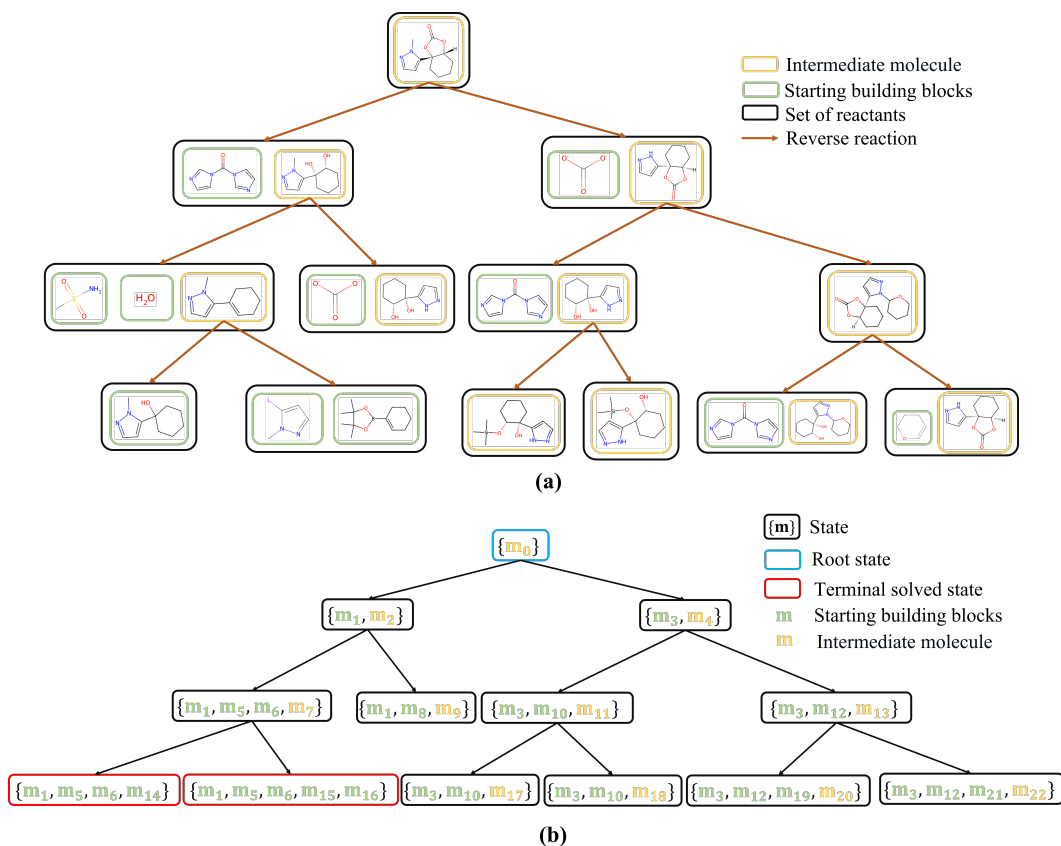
Intermediate molecule
Starting building blocks
Set of reactants
Reverse reaction

$H_2O$

(a)

$\{\mathbf{m}\}$ State
Root state
Terminal solved state
$\mathbf{m}$ Starting building blocks
$\mathbf{m}$ Intermediate molecule

$\{\mathbf{m}_0\}$

$\{\mathbf{m}_1, \mathbf{m}_2\}$

$\{\mathbf{m}_3, \mathbf{m}_4\}$

$\{\mathbf{m}_1, \mathbf{m}_5, \mathbf{m}_6, \mathbf{m}_7\}$

$\{\mathbf{m}_1, \mathbf{m}_8, \mathbf{m}_9\}$

$\{\mathbf{m}_3, \mathbf{m}_{10}, \mathbf{m}_{11}\}$

$\{\mathbf{m}_3, \mathbf{m}_{12}, \mathbf{m}_{13}\}$

$\{\mathbf{m}_1, \mathbf{m}_5, \mathbf{m}_6, \mathbf{m}_{14}\}$

$\{\mathbf{m}_1, \mathbf{m}_5, \mathbf{m}_6, \mathbf{m}_{15}, \mathbf{m}_{16}\}$

$\{\mathbf{m}_3, \mathbf{m}_{10}, \mathbf{m}_{17}\}$

$\{\mathbf{m}_3, \mathbf{m}_{10}, \mathbf{m}_{18}\}$

$\{\mathbf{m}_3, \mathbf{m}_{12}, \mathbf{m}_{19}, \mathbf{m}_{20}\}$

$\{\mathbf{m}_3, \mathbf{m}_{12}, \mathbf{m}_{21}, \mathbf{m}_{22}\}$

(b)